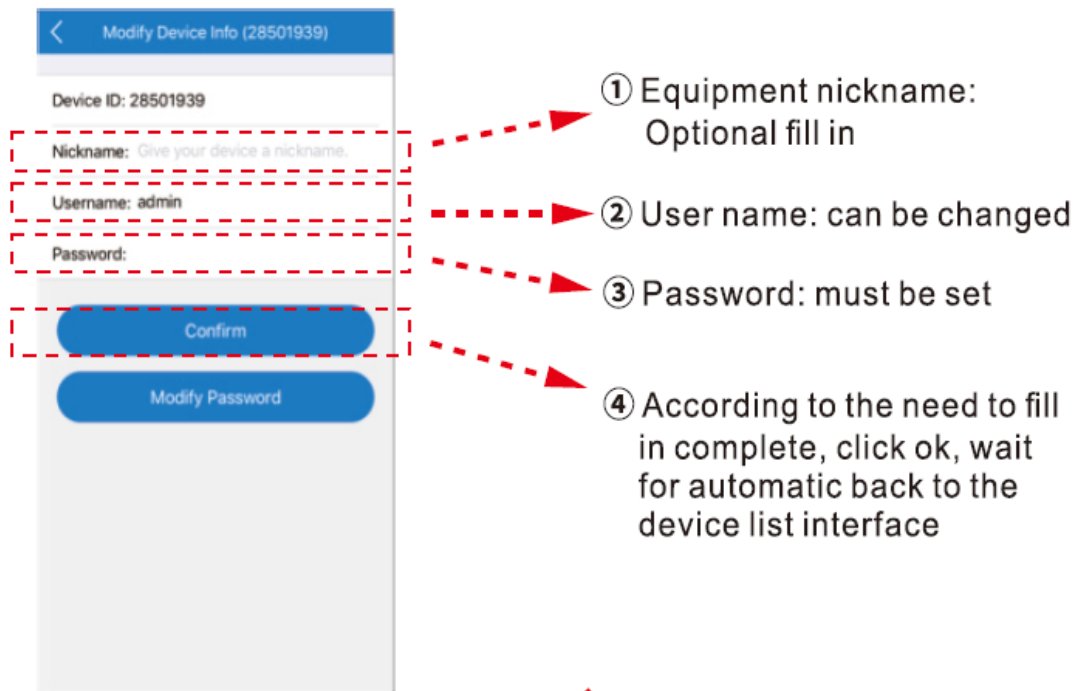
Modify Device Info (28501939)

Device ID: 28501939

Nickname: Give your device a nickname.

Username: admin

Password:

Confirm

Modify Password

① Equipment nickname: Optional fill in

② User name: can be changed

③ Password: must be set

④ According to the need to fill in complete, click ok, wait for automatic back to the device list interface